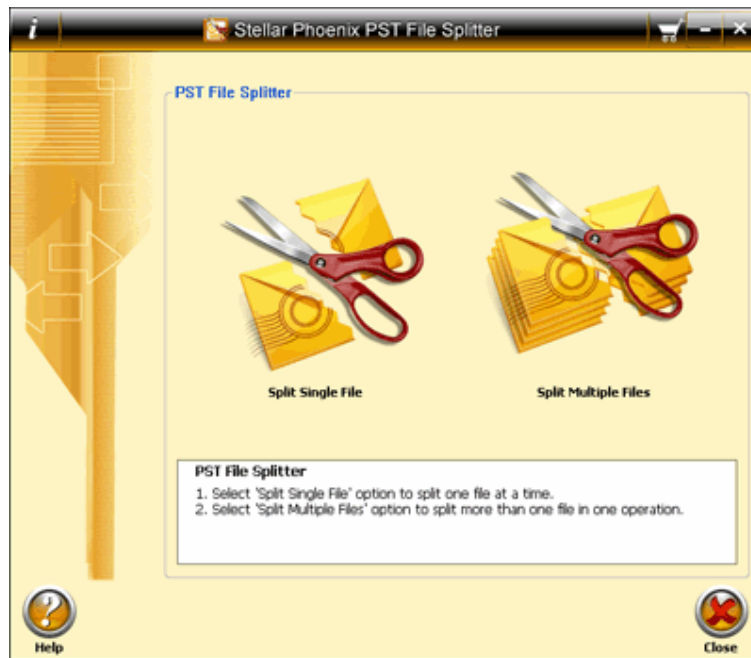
i

Stellar Phoenix PST File Splitter

PST File Splitter

Split Single File

Split Multiple Files

PST File Splitter

1. Select 'Split Single File' option to split one file at a time.
2. Select 'Split Multiple Files' option to split more than one file in one operation.

Help

Close